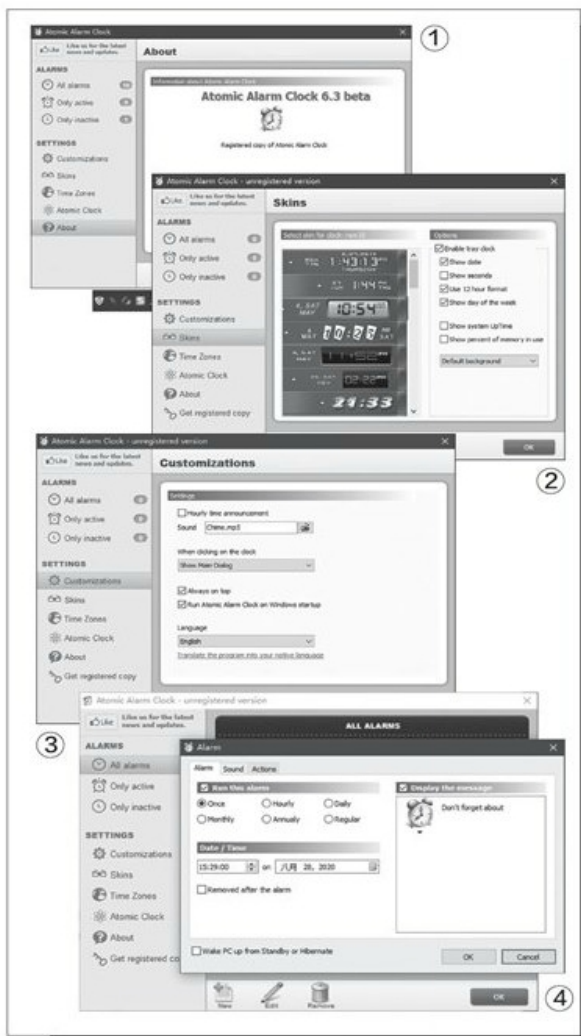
①

Atomic Alarm Clock

Like Like us for the latest news and updates.

About

ALARMS

All alarms 0

Only active 0

Only inactive 0

SETTINGS

Customizations

Skins

Time Zones

Atomic Clock

About

Information about Atomic Alarm Clock

Atomic Alarm Clock 6.3 beta

Registered copy of Atomic Alarm Clock

Atomic Alarm Clock - unregistered version

Like Like us for the latest news and updates.

Skins

ALARMS

All alarms 0

Only active 0

Only inactive 0

SETTINGS

Customizations

Skins

Time Zones

Atomic Clock

About

Get registered copy

Select skin for clock (run 0)

1:43:13

1:44

10:54

10:23

11:52

02:22

21:33

Options

Enable tray clock

Show date

Show seconds

Use 12 hour format

Show day of the week

Show system UpTime

Show percent of memory in use

Default background

OK

②

Atomic Alarm Clock - unregistered version

Like Like us for the latest news and updates.

Customizations

ALARMS

All alarms 0

Only active 0

Only inactive 0

SETTINGS

Customizations

Skins

Time Zones

Atomic Clock

About

Get registered copy

Settings

Hourly time announcement

Sound Chime.mp3

When clicking on the clock

Show Main Dialog

Always on top

Run Atomic Alarm Clock on Windows startup

Language

English

Translate the program into your native language

③

Atomic Alarm Clock - unregistered version

Like Like us for the latest news and updates.

ALL ALARMS

ALARMS

All alarms

Only active

Only inactive

SETTINGS

Customizations

Skins

Time Zones

Atomic Clock

About

Get registered co

Alarm

Alarm Sound Actions

Run this alarm

Once Hourly Daily

Monthly Annually Regular

Date / Time

15:29:00 on 八月 28, 2020

Removed after the alarm

Display the message

Don't forget about

Wake PC up from Standby or Hibernate

OK Cancel

New Edit Remove

OK

④